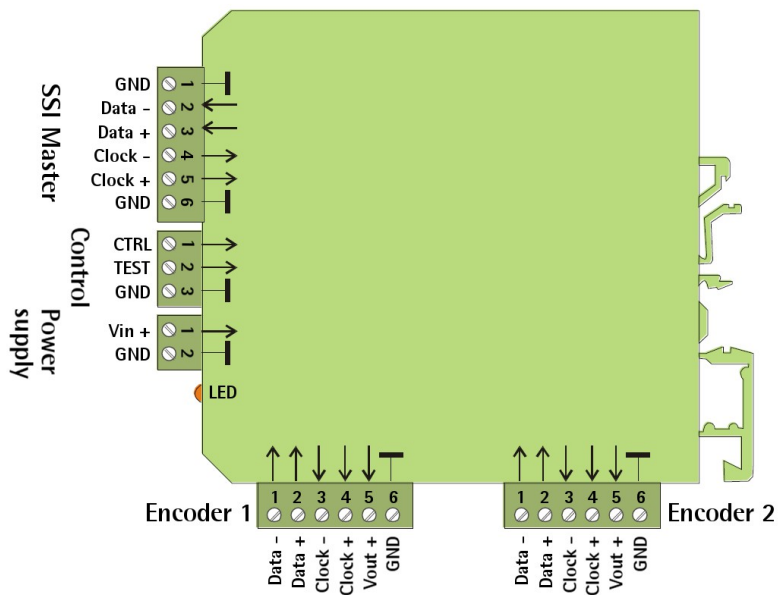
SSI Master
GND 1
Data - 2
Data + 3
Clock - 4
Clock + 5
GND 6

Control
CTRL 1
TEST 2
GND 3

Power supply
Vin + 1
GND 2

LED

Encoder 1
1 2 3 4 5 6
Data - Data + Clock - Clock + Vout + GND

Encoder 2
1 2 3 4 5 6
Data - Data + Clock - Clock + Vout + GND